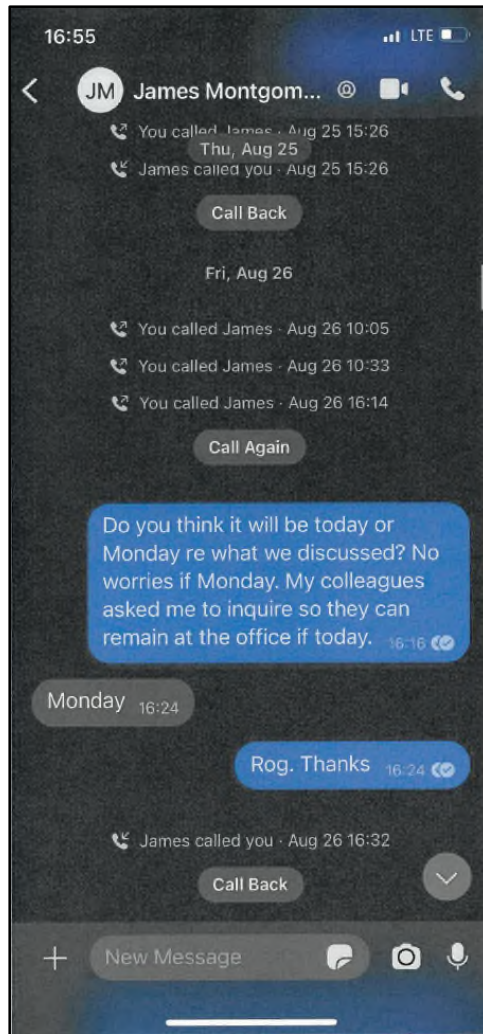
16:55

LTE

JM James Montgom...

You called James · Aug 25 15:26

Thu, Aug 25

James called you · Aug 25 15:26

Call Back

Fri, Aug 26

You called James · Aug 26 10:05

You called James · Aug 26 10:33

You called James · Aug 26 16:14

Call Again

Do you think it will be today or Monday re what we discussed? No worries if Monday. My colleagues asked me to inquire so they can remain at the office if today. 16:16

Monday 16:24

Rog. Thanks 16:24

James called you · Aug 26 16:32

Call Back

New Message